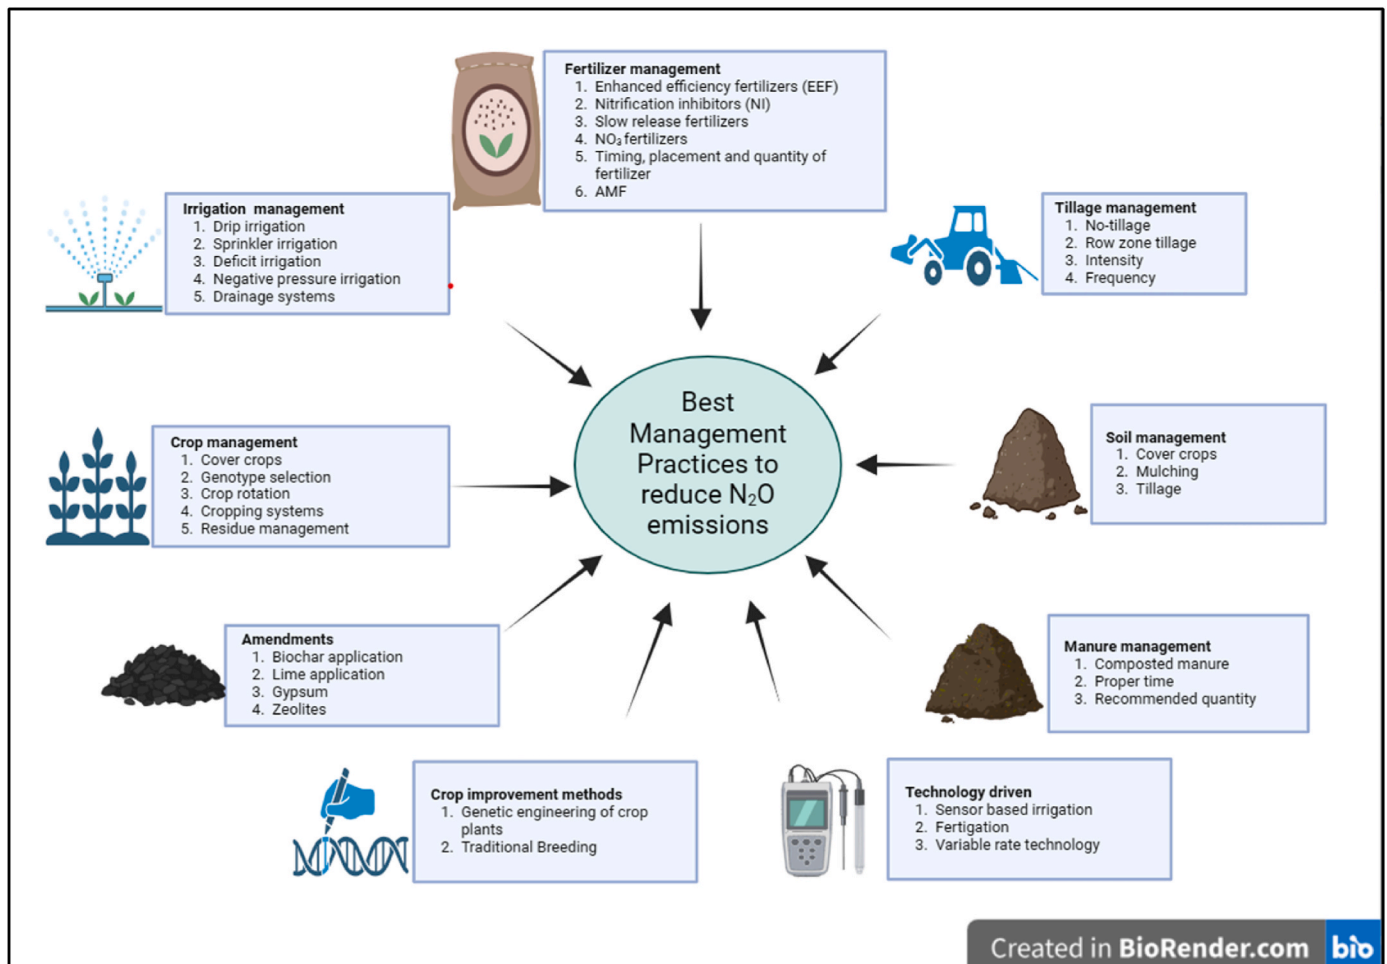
Fertilizer management
1. Enhanced efficiency fertilizers (EEF)
2. Nitrification inhibitors (NI)
3. Slow release fertilizers
4. $NO_3$ fertilizers
5. Timing, placement and quantity of fertilizer
6. AMF

Irrigation management
1. Drip irrigation
2. Sprinkler irrigation
3. Deficit irrigation
4. Negative pressure irrigation
5. Drainage systems

Tillage management
1. No-tillage
2. Row zone tillage
3. Intensity
4. Frequency

Best Management Practices to reduce $N_2O$ emissions

Crop management
1. Cover crops
2. Genotype selection
3. Crop rotation
4. Cropping systems
5. Residue management

Soil management
1. Cover crops
2. Mulching
3. Tillage

Amendments
1. Biochar application
2. Lime application
3. Gypsum
4. Zeolites

Manure management
1. Composted manure
2. Proper time
3. Recommended quantity

Crop improvement methods
1. Genetic engineering of crop plants
2. Traditional Breeding

Technology driven
1. Sensor based irrigation
2. Fertigation
3. Variable rate technology

Created in BioRender.com bio